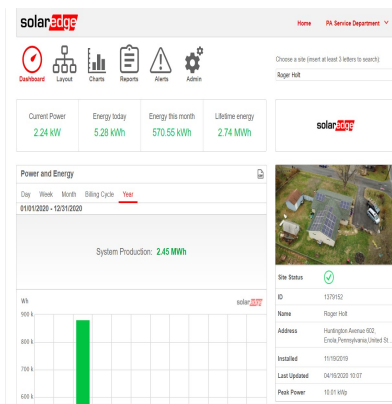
solaredge

Home PA Service Department

Dashboard Layout Charts Reports Alerts Admin

Choose a site (insert at least 3 letters to search)

Roger Holt

| Current Power | Energy today | Energy this month | Lifetime energy |
|---|---|---|---|
| 2.24 kW | 5.28 kWh | 570.55 kWh | 2.74 MWh |

solaredge

Power and Energy

Day Week Month Billing Cycle Year

01/01/2020 - 12/31/2020

System Production: 2.45 MWh

Wh

solaredge

900 k

800 k

700 k

600 k

| Site Status | |
|---|---|
| ID | 1379152 |
| Name | Roger Holt |
| Address | Huntington Avenue 603, Enola,Pennsylvania,United St... |
| Installed | 11/19/2019 |
| Last Updated | 04/16/2020 10:07 |
| Peak Power | 10.01 kWp |